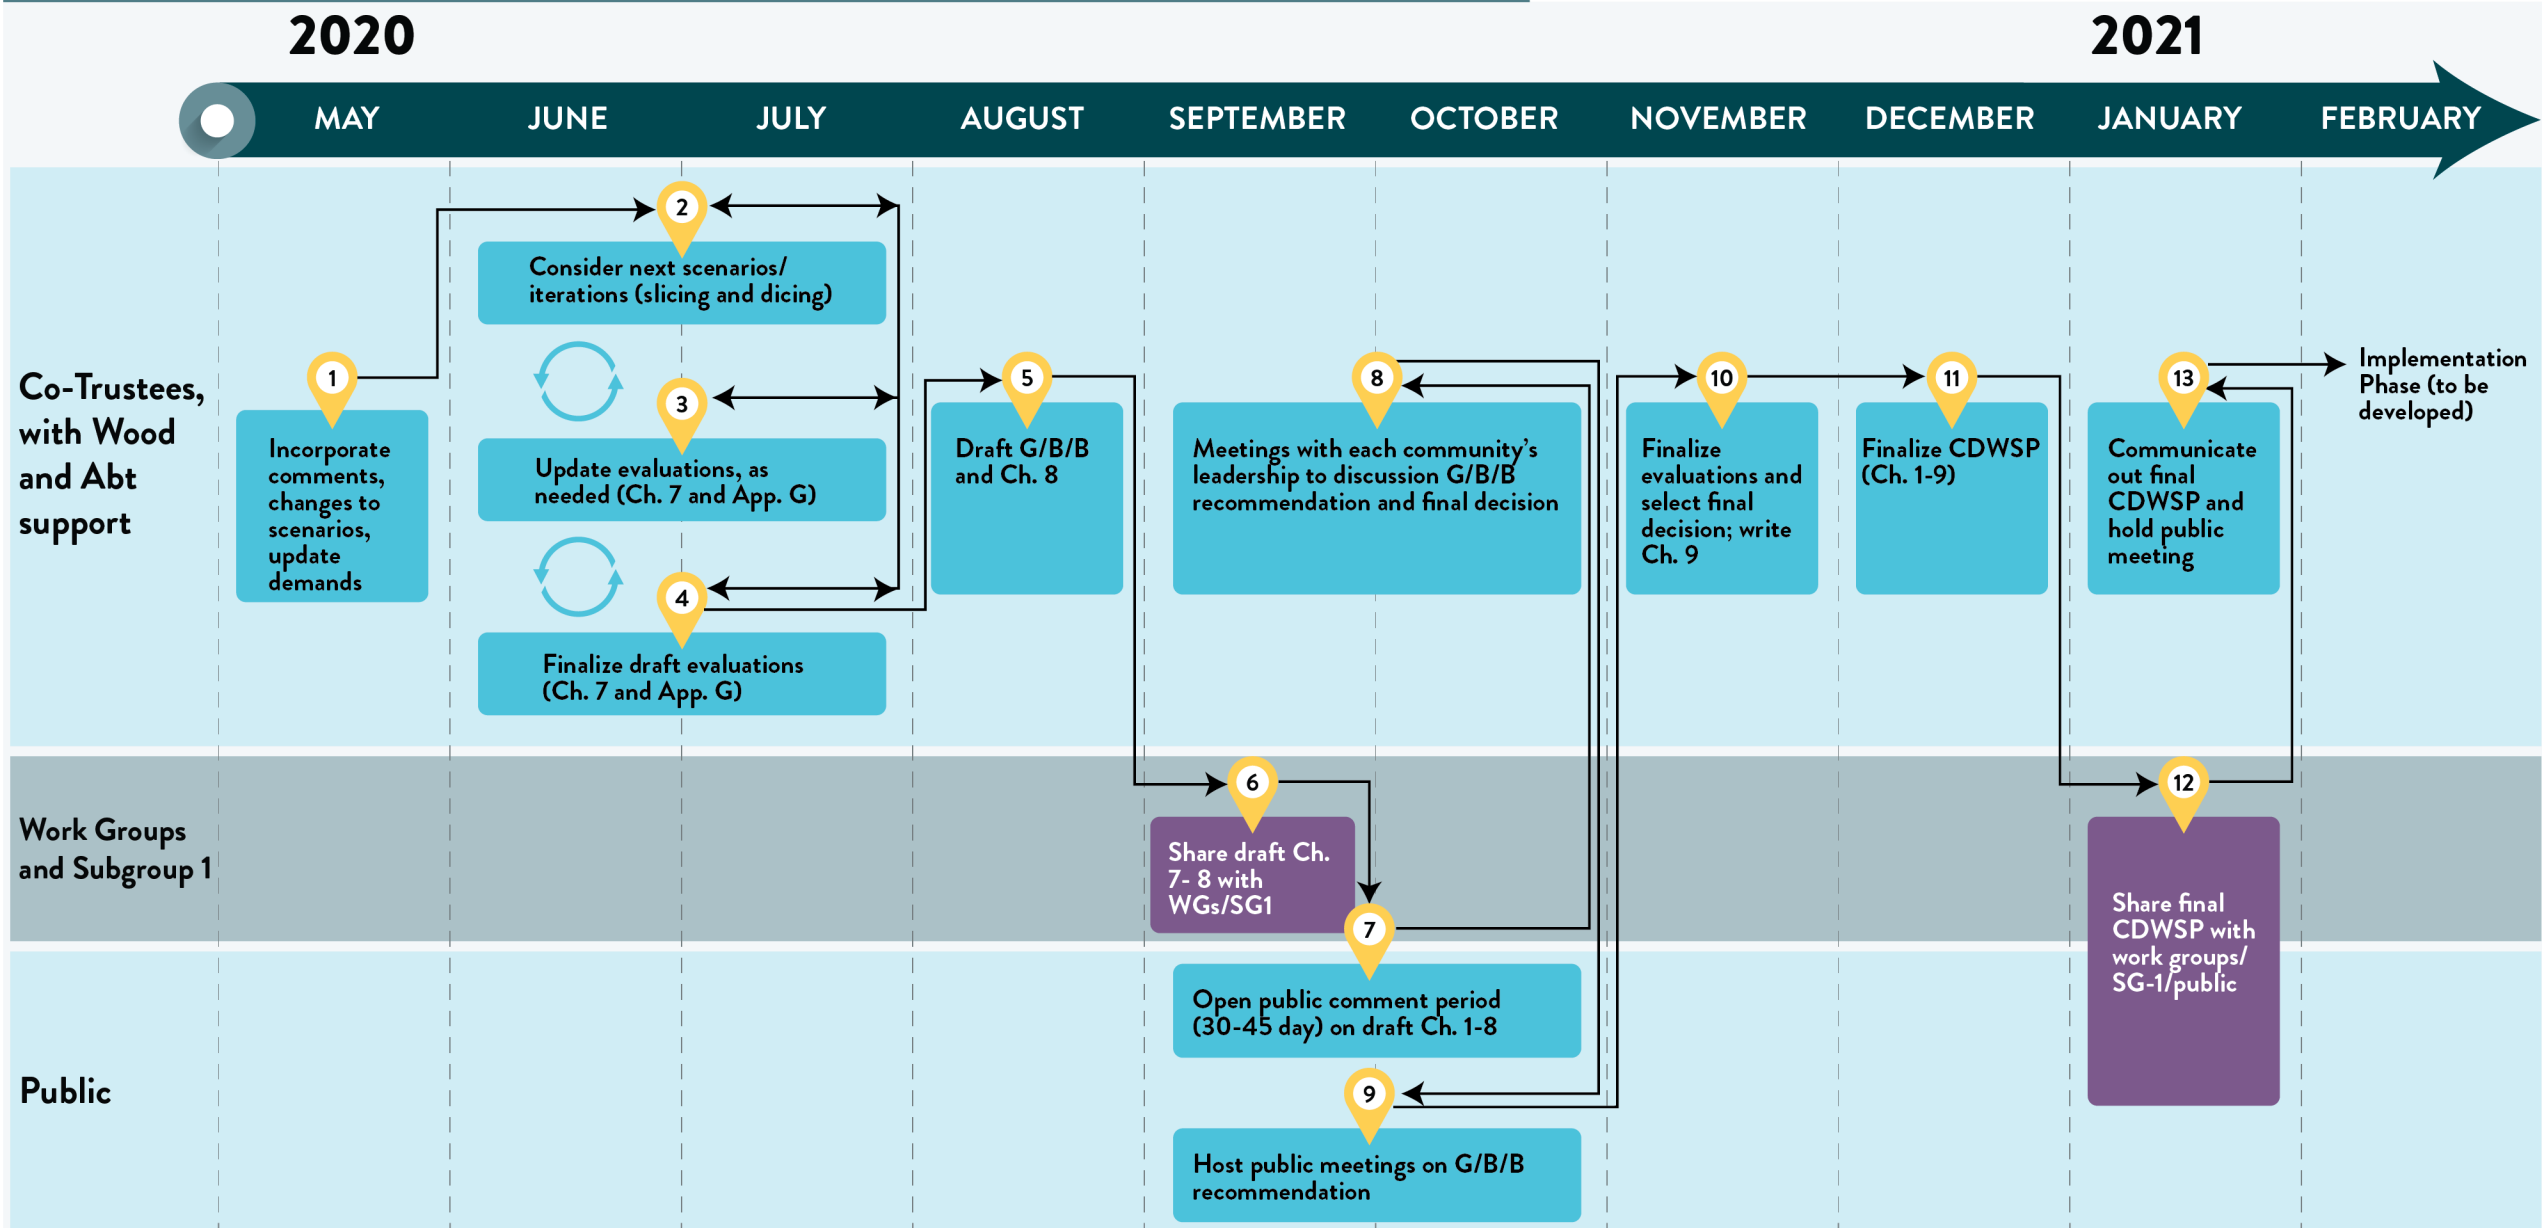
2020

2021

MAY JUNE JULY AUGUST SEPTEMBER OCTOBER NOVEMBER DECEMBER JANUARY FEBRUARY

Co-Trustees, with Wood and Abt support

Work Groups and Subgroup 1

Public

1
Incorporate comments, changes to scenarios, update demands

2
Consider next scenarios/ iterations (slicing and dicing)

3
Update evaluations, as needed (Ch. 7 and App. G)

4
Finalize draft evaluations (Ch. 7 and App. G)

5
Draft G/B/B and Ch. 8

6
Share draft Ch. 7- 8 with WGs/SG1

7
Open public comment period (30-45 day) on draft Ch. 1-8

8
Meetings with each community's leadership to discussion G/B/B recommendation and final decision

9
Host public meetings on G/B/B recommendation

10
Finalize evaluations and select final decision; write Ch. 9

11
Finalize CDWSP (Ch. 1-9)

12
Share final CDWSP with work groups/ SG-1/public

13
Communicate out final CDWSP and hold public meeting

Implementation Phase (to be developed)